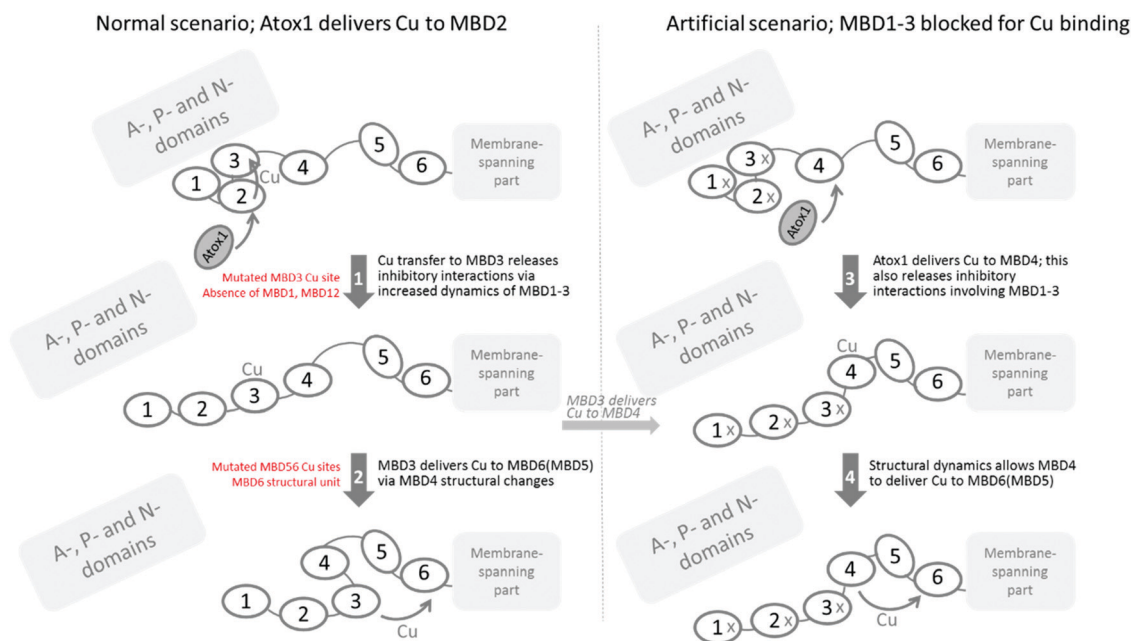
Normal scenario; Atox1 delivers Cu to MBD2

A-, P- and N-domains

3 Cu 4 5 6
1 2

Membrane-spanning part

Atox1

Mutated MBD3 Cu site
Absence of MBD1, MBD12

1

Cu transfer to MBD3 releases inhibitory interactions via increased dynamics of MBD1-3

A-, P- and N-domains

Cu
1 2 3 4 5 6

Membrane-spanning part

Mutated MBD56 Cu sites
MBD6 structural unit

2

MBD3 delivers Cu to MBD6(MBD5) via MBD4 structural changes

A-, P- and N-domains

4 5 6
1 2 3
Cu

Membrane-spanning part

MBD3 delivers Cu to MBD4

Artificial scenario; MBD1-3 blocked for Cu binding

A-, P- and N-domains

3 x 4 5 6
1 x 2 x

Membrane-spanning part

Atox1

3

Atox1 delivers Cu to MBD4; this also releases inhibitory interactions involving MBD1-3

A-, P- and N-domains

Cu
4 5 6
1 x 2 x 3 x

Membrane-spanning part

4

Structural dynamics allows MBD4 to deliver Cu to MBD6(MBD5)

A-, P- and N-domains

4 5 6
1 x 2 x 3 x
Cu

Membrane-spanning part